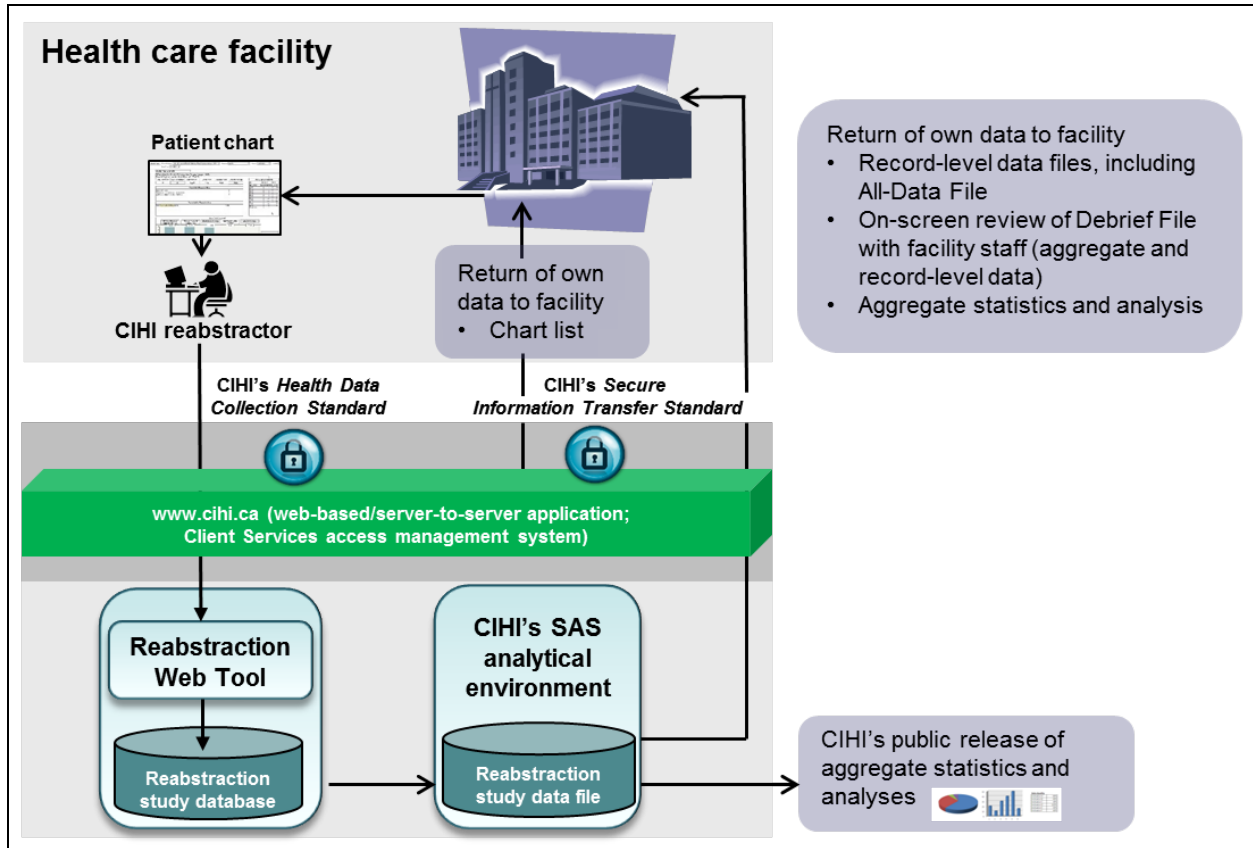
Health care facility

Patient chart

CIHI reabstractor

Return of own data to facility
• Chart list

Return of own data to facility
• Record-level data files, including All-Data File
• On-screen review of Debrief File with facility staff (aggregate and record-level data)
• Aggregate statistics and analysis

CIHI's *Health Data Collection Standard*

CIHI's *Secure Information Transfer Standard*

www.cihi.ca (web-based/server-to-server application; Client Services access management system)

Reabstraction Web Tool

Reabstraction study database

CIHI's SAS analytical environment

Reabstraction study data file

CIHI's public release of aggregate statistics and analyses